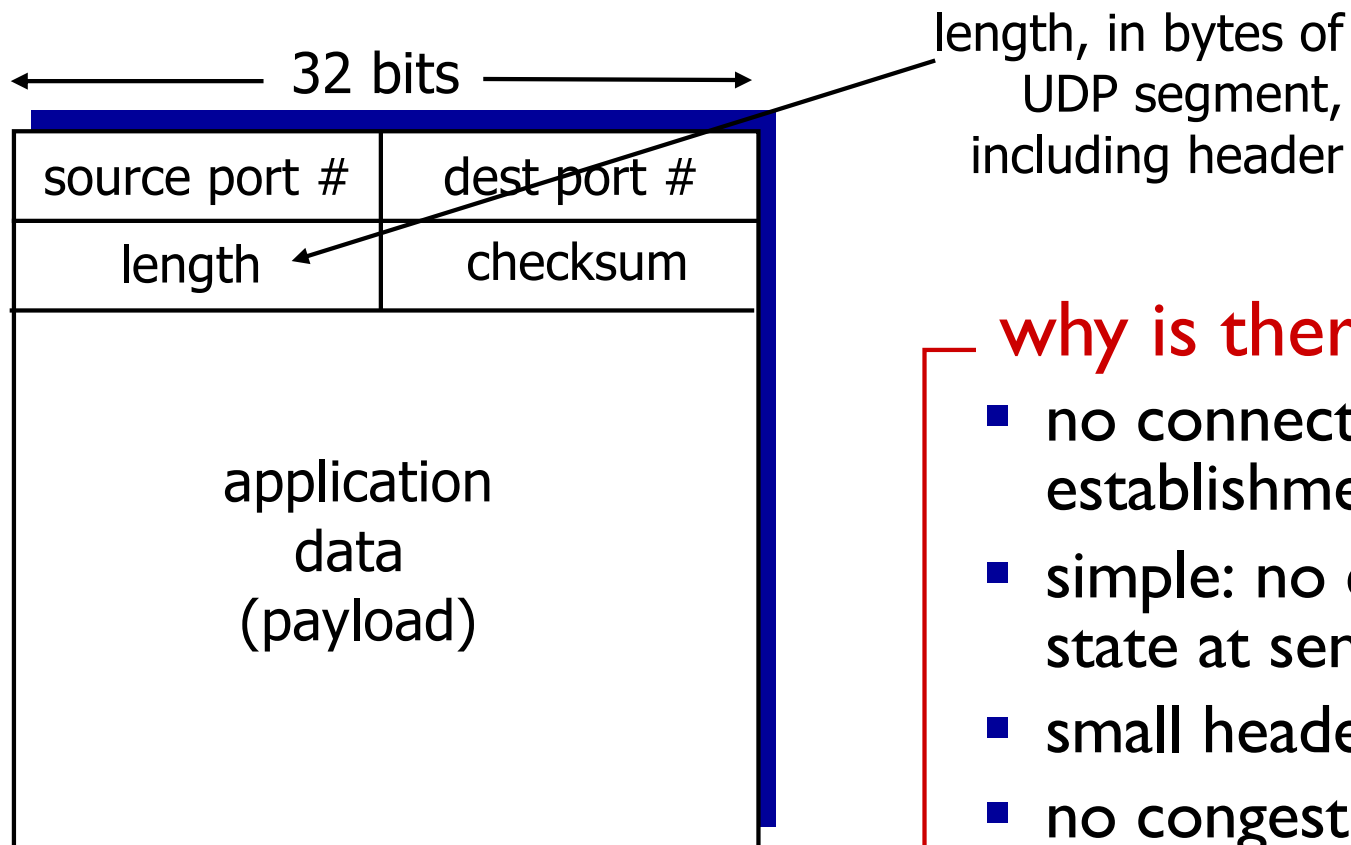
32 bits

| source port # | dest port # |
|---|---|
| length | checksum |

application data (payload)

length, in bytes of UDP segment, including header

why is ther

no connect establishme

simple: no state at ser

small heade

no congest